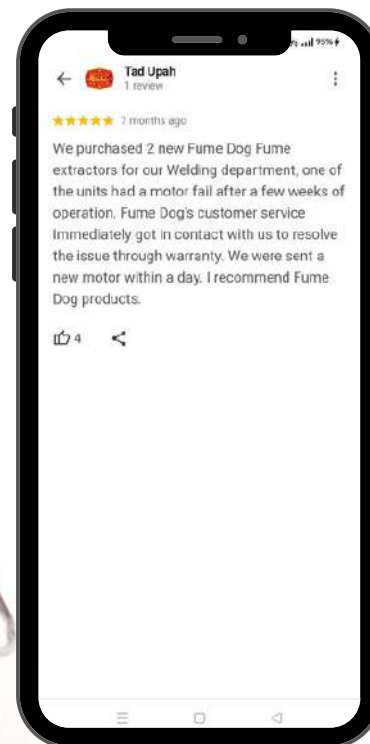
Tad Upah
1 review

★★★★★ 7 months ago

We purchased 2 new Fume Dog Fume extractors for our Welding department, one of the units had a motor fail after a few weeks of operation. Fume Dog's customer service Immediately got in contact with us to resolve the issue through warranty. We were sent a new motor within a day. I recommend Fume Dog products.

4